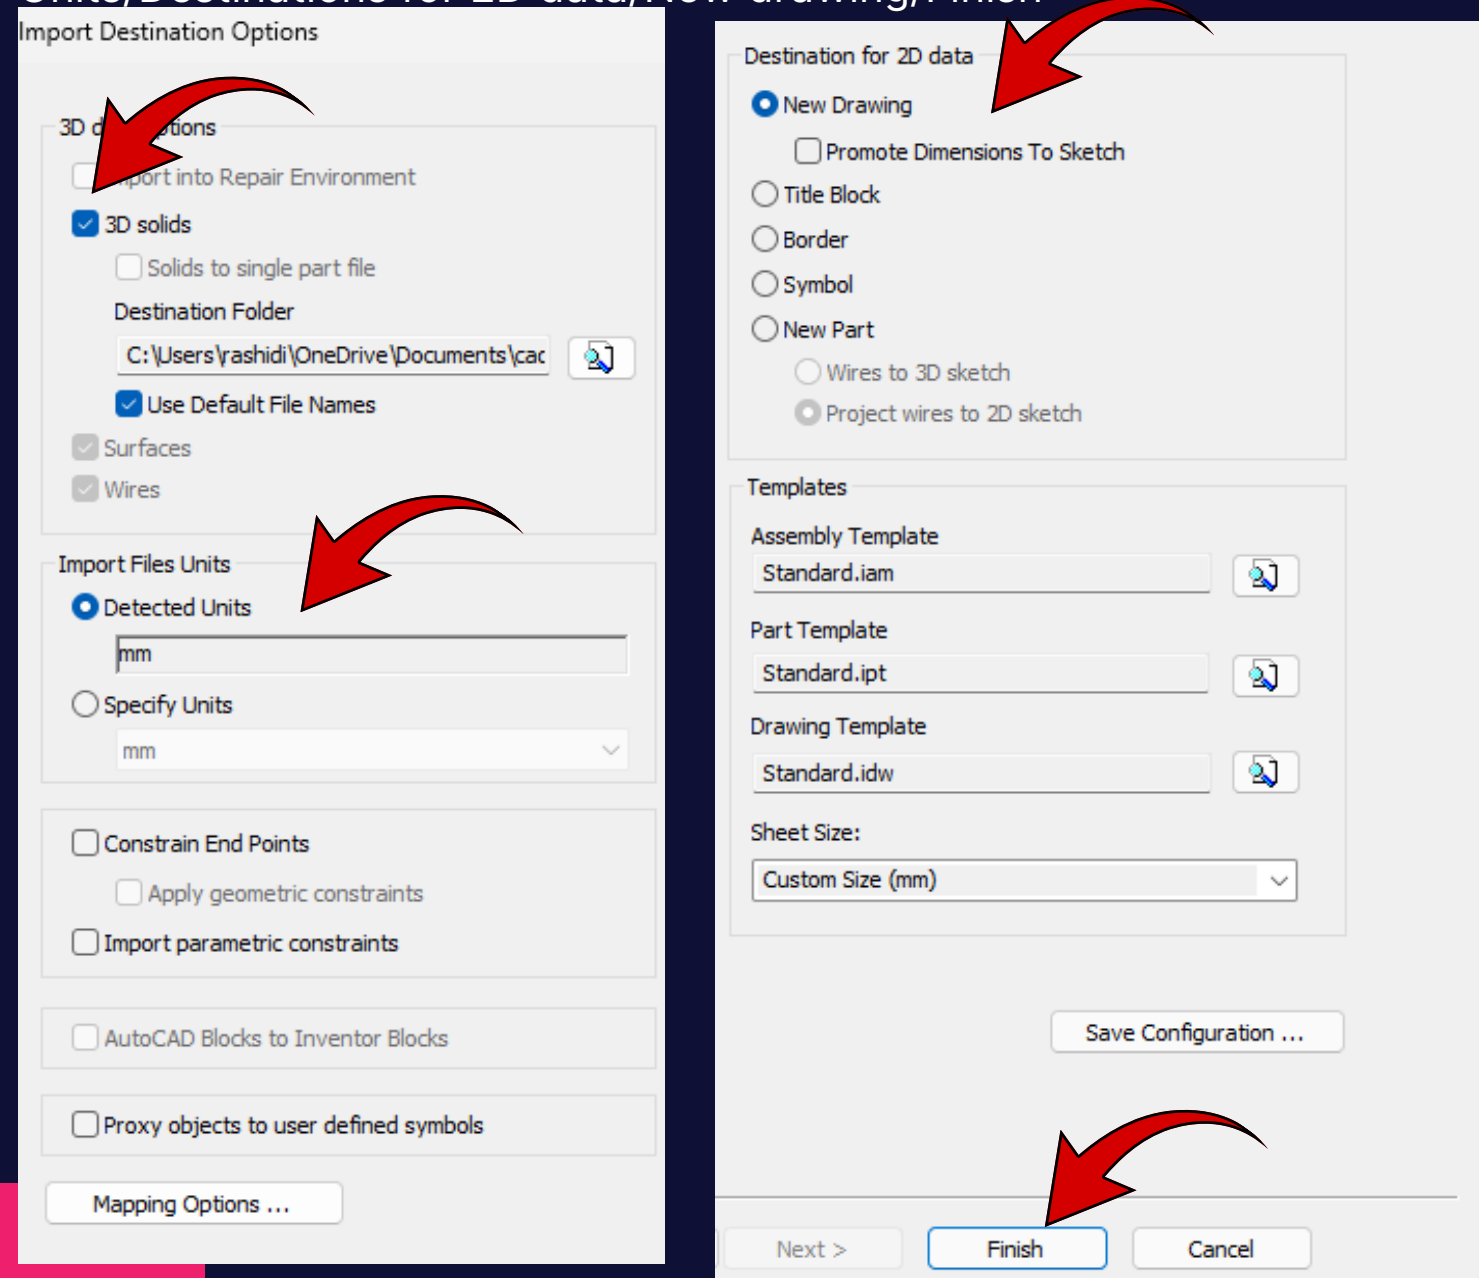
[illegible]

Import Destination Options

3D d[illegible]tions

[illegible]port into Repair Environment

3D solids

Solids to single part file

Destination Folder

C:\Users\rashidi\OneDrive\Documents\cac

Use Default File Names

Surfaces

Wires

Import Files Units

Detected Units

mm

Specify Units

mm

Constrain End Points

Apply geometric constraints

Import parametric constraints

AutoCAD Blocks to Inventor Blocks

Proxy objects to user defined symbols

Mapping Options ...

Destination for 2D data

New Drawing

Promote Dimensions To Sketch

Title Block

Border

Symbol

New Part

Wires to 3D sketch

Project wires to 2D sketch

Templates

Assembly Template

Standard.iam

Part Template

Standard.ipt

Drawing Template

Standard.idw

Sheet Size:

Custom Size (mm)

Save Configuration ...

Next >

Finish

Cancel